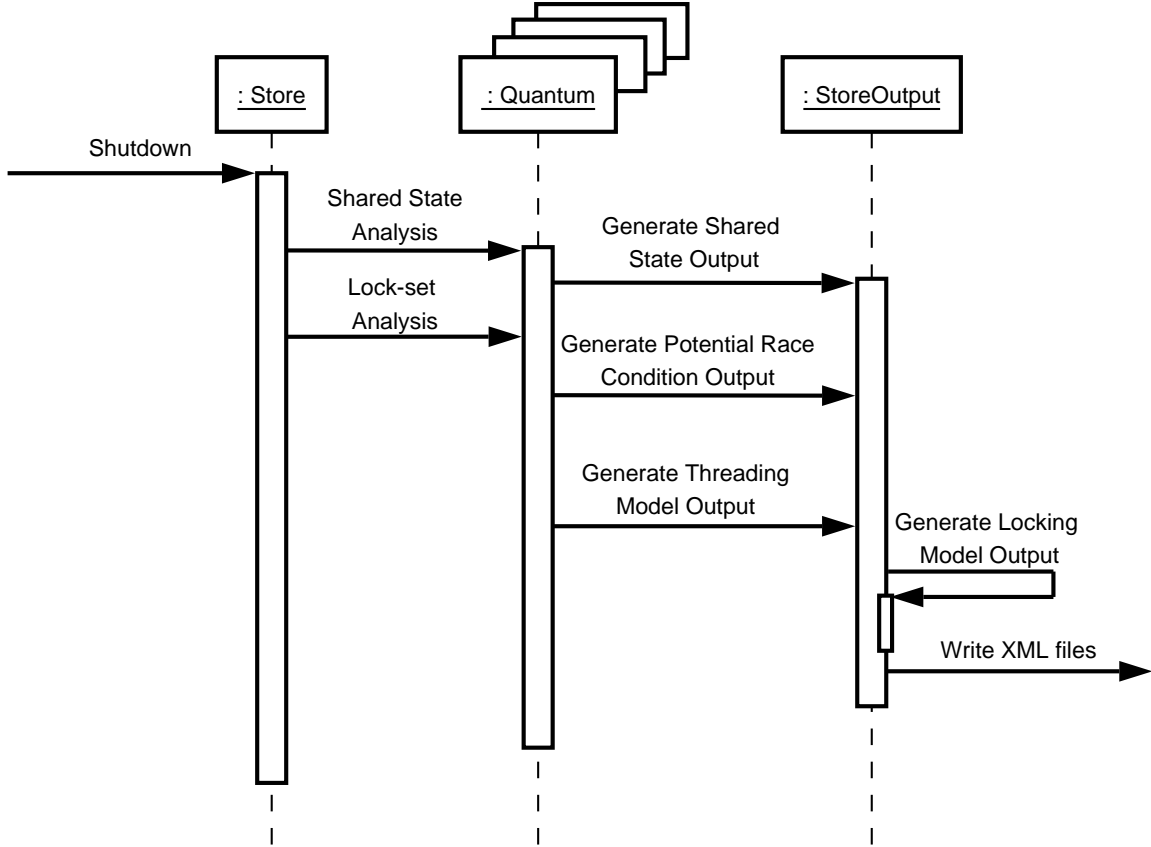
: Store

: Quantum

: StoreOutput

Shutdown

Shared State Analysis

Generate Shared State Output

Lock-set Analysis

Generate Potential Race Condition Output

Generate Threading Model Output

Generate Locking Model Output

Write XML files